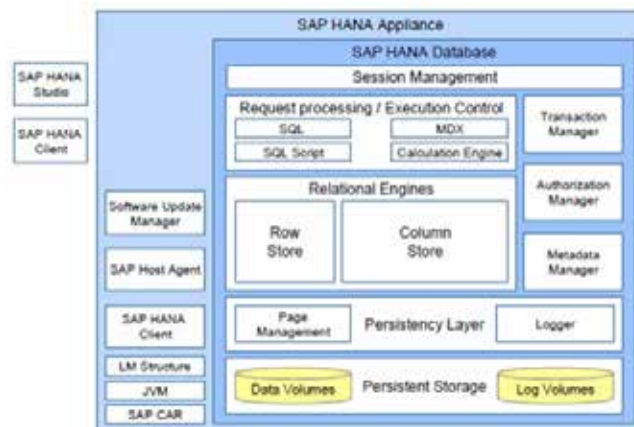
SAP HANA Studio

SAP HANA Client

SAP HANA Appliance

SAP HANA Database

Session Management

Request processing / Execution Control

SQL

MDX

SQL Script

Calculation Engine

Transaction Manager

Relational Engines

Row Store

Column Store

Authorization Manager

Metadata Manager

Software Update Manager

SAP Host Agent

SAP HANA Client

LM Structure

JVM

SAP CAR

Page Management

Persistency Layer

Logger

Data Volumes

Persistent Storage

Log Volumes